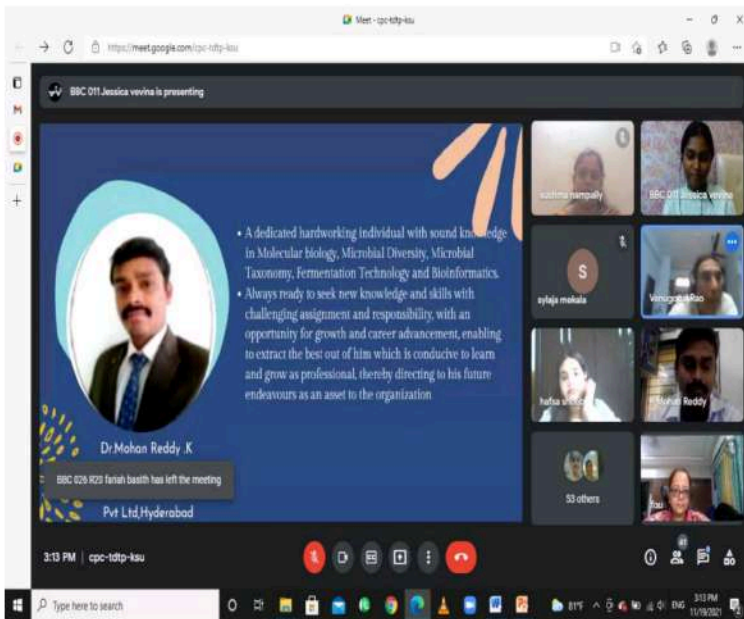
Meet - cpc-tdtp-ksu

https://meet.google.com/cpc-tdtp-ksu

BBC 011 Jessica vevina is presenting

• A dedicated hardworking individual with sound knowledge in Molecular biology, Microbial Diversity, Microbial Taxonomy, Fermentation Technology and Bioinformatics.
• Always ready to seek new knowledge and skills with challenging assignment and responsibility, with an opportunity for growth and career advancement, enabling to extract the best out of him which is conducive to learn and grow as professional, thereby directing to his future endeavours as an asset to the organization

Dr.Mohan Reddy .K

BBC 026 R20 fariah basith has left the meeting

Pvt Ltd,Hyderabad

sushma nampally

BBC 011 Jessica vevina

S

sylaja mekala

VenugopalRao

hafsa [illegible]

Mohan Reddy

53 others

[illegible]

3:13 PM | cpc-tdtp-ksu

Type here to search

81°F ENG 3:13 PM 11/19/2021